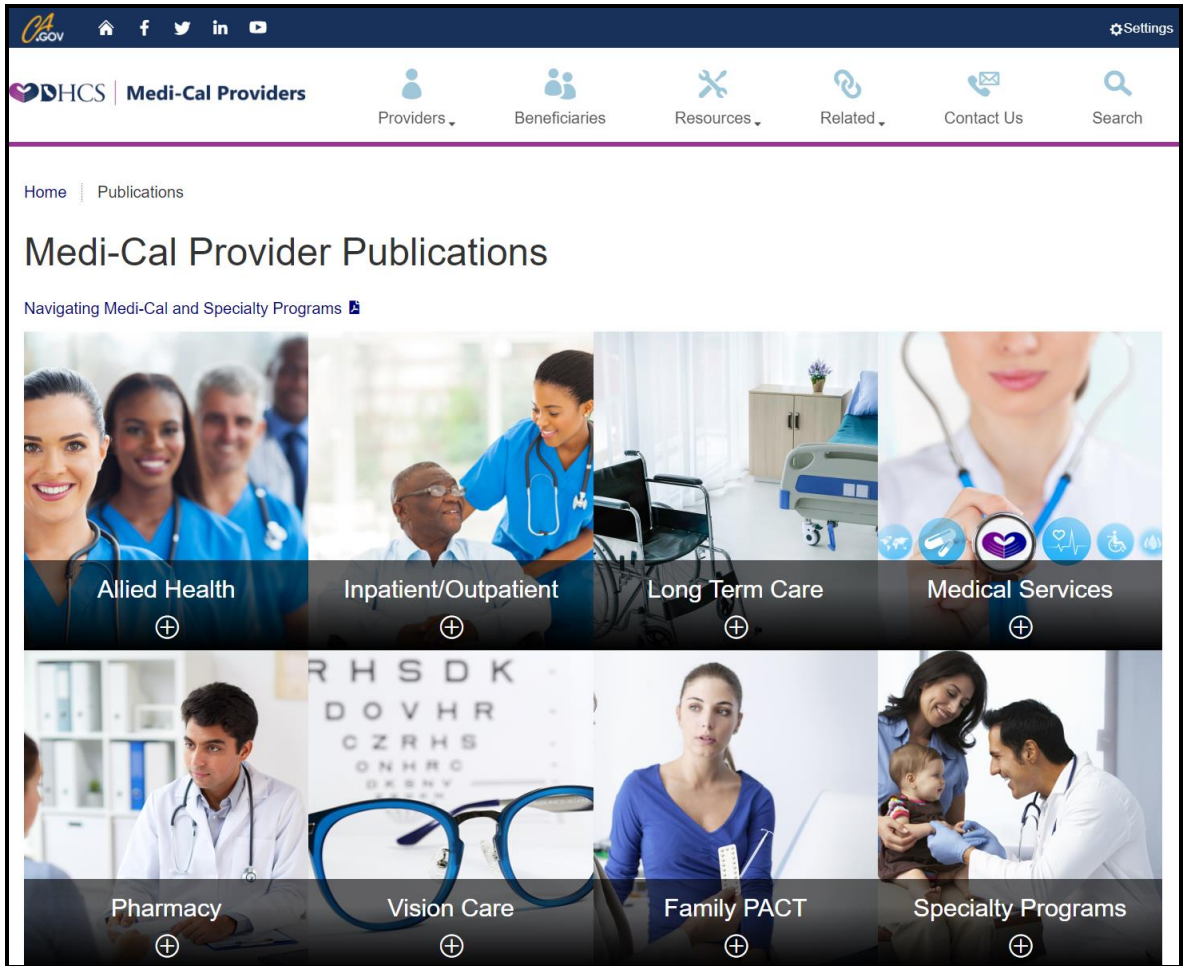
CA.GOV

Settings

DHCS | Medi-Cal Providers

Providers

Beneficiaries

Resources

Related

Contact Us

Search

Home | Publications

Medi-Cal Provider Publications

Navigating Medi-Cal and Specialty Programs

Allied Health

Inpatient/Outpatient

Long Term Care

Medical Services

R H S D K
D O V H R
C Z R H S
O N H R C

Pharmacy

Vision Care

Family PACT

Specialty Programs